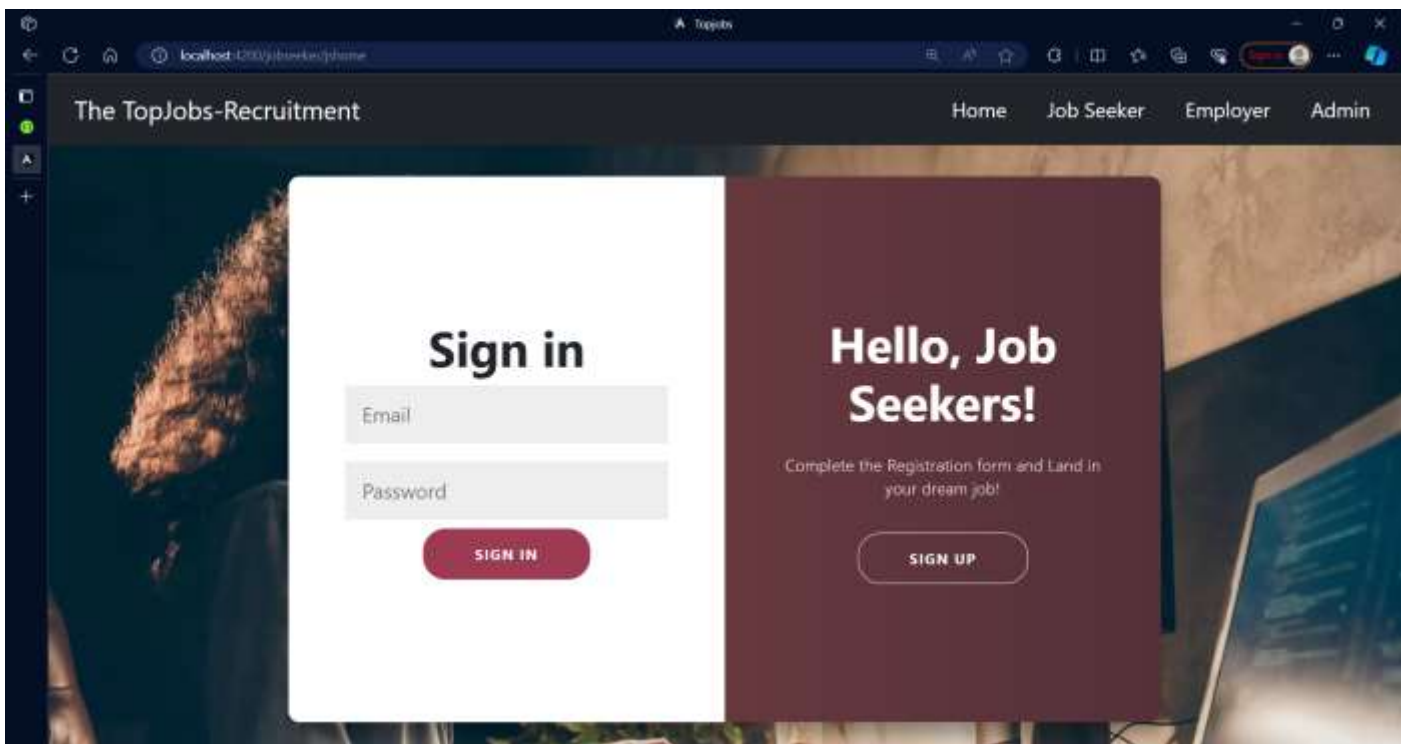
Topjobs

localhost:4200/jobseeker/jshome

Sign in

The TopJobs-Recruitment

Home Job Seeker Employer Admin

Sign in

Email

Password

SIGN IN

Hello, Job Seekers!

Complete the Registration form and Land in your dream job!

SIGN UP